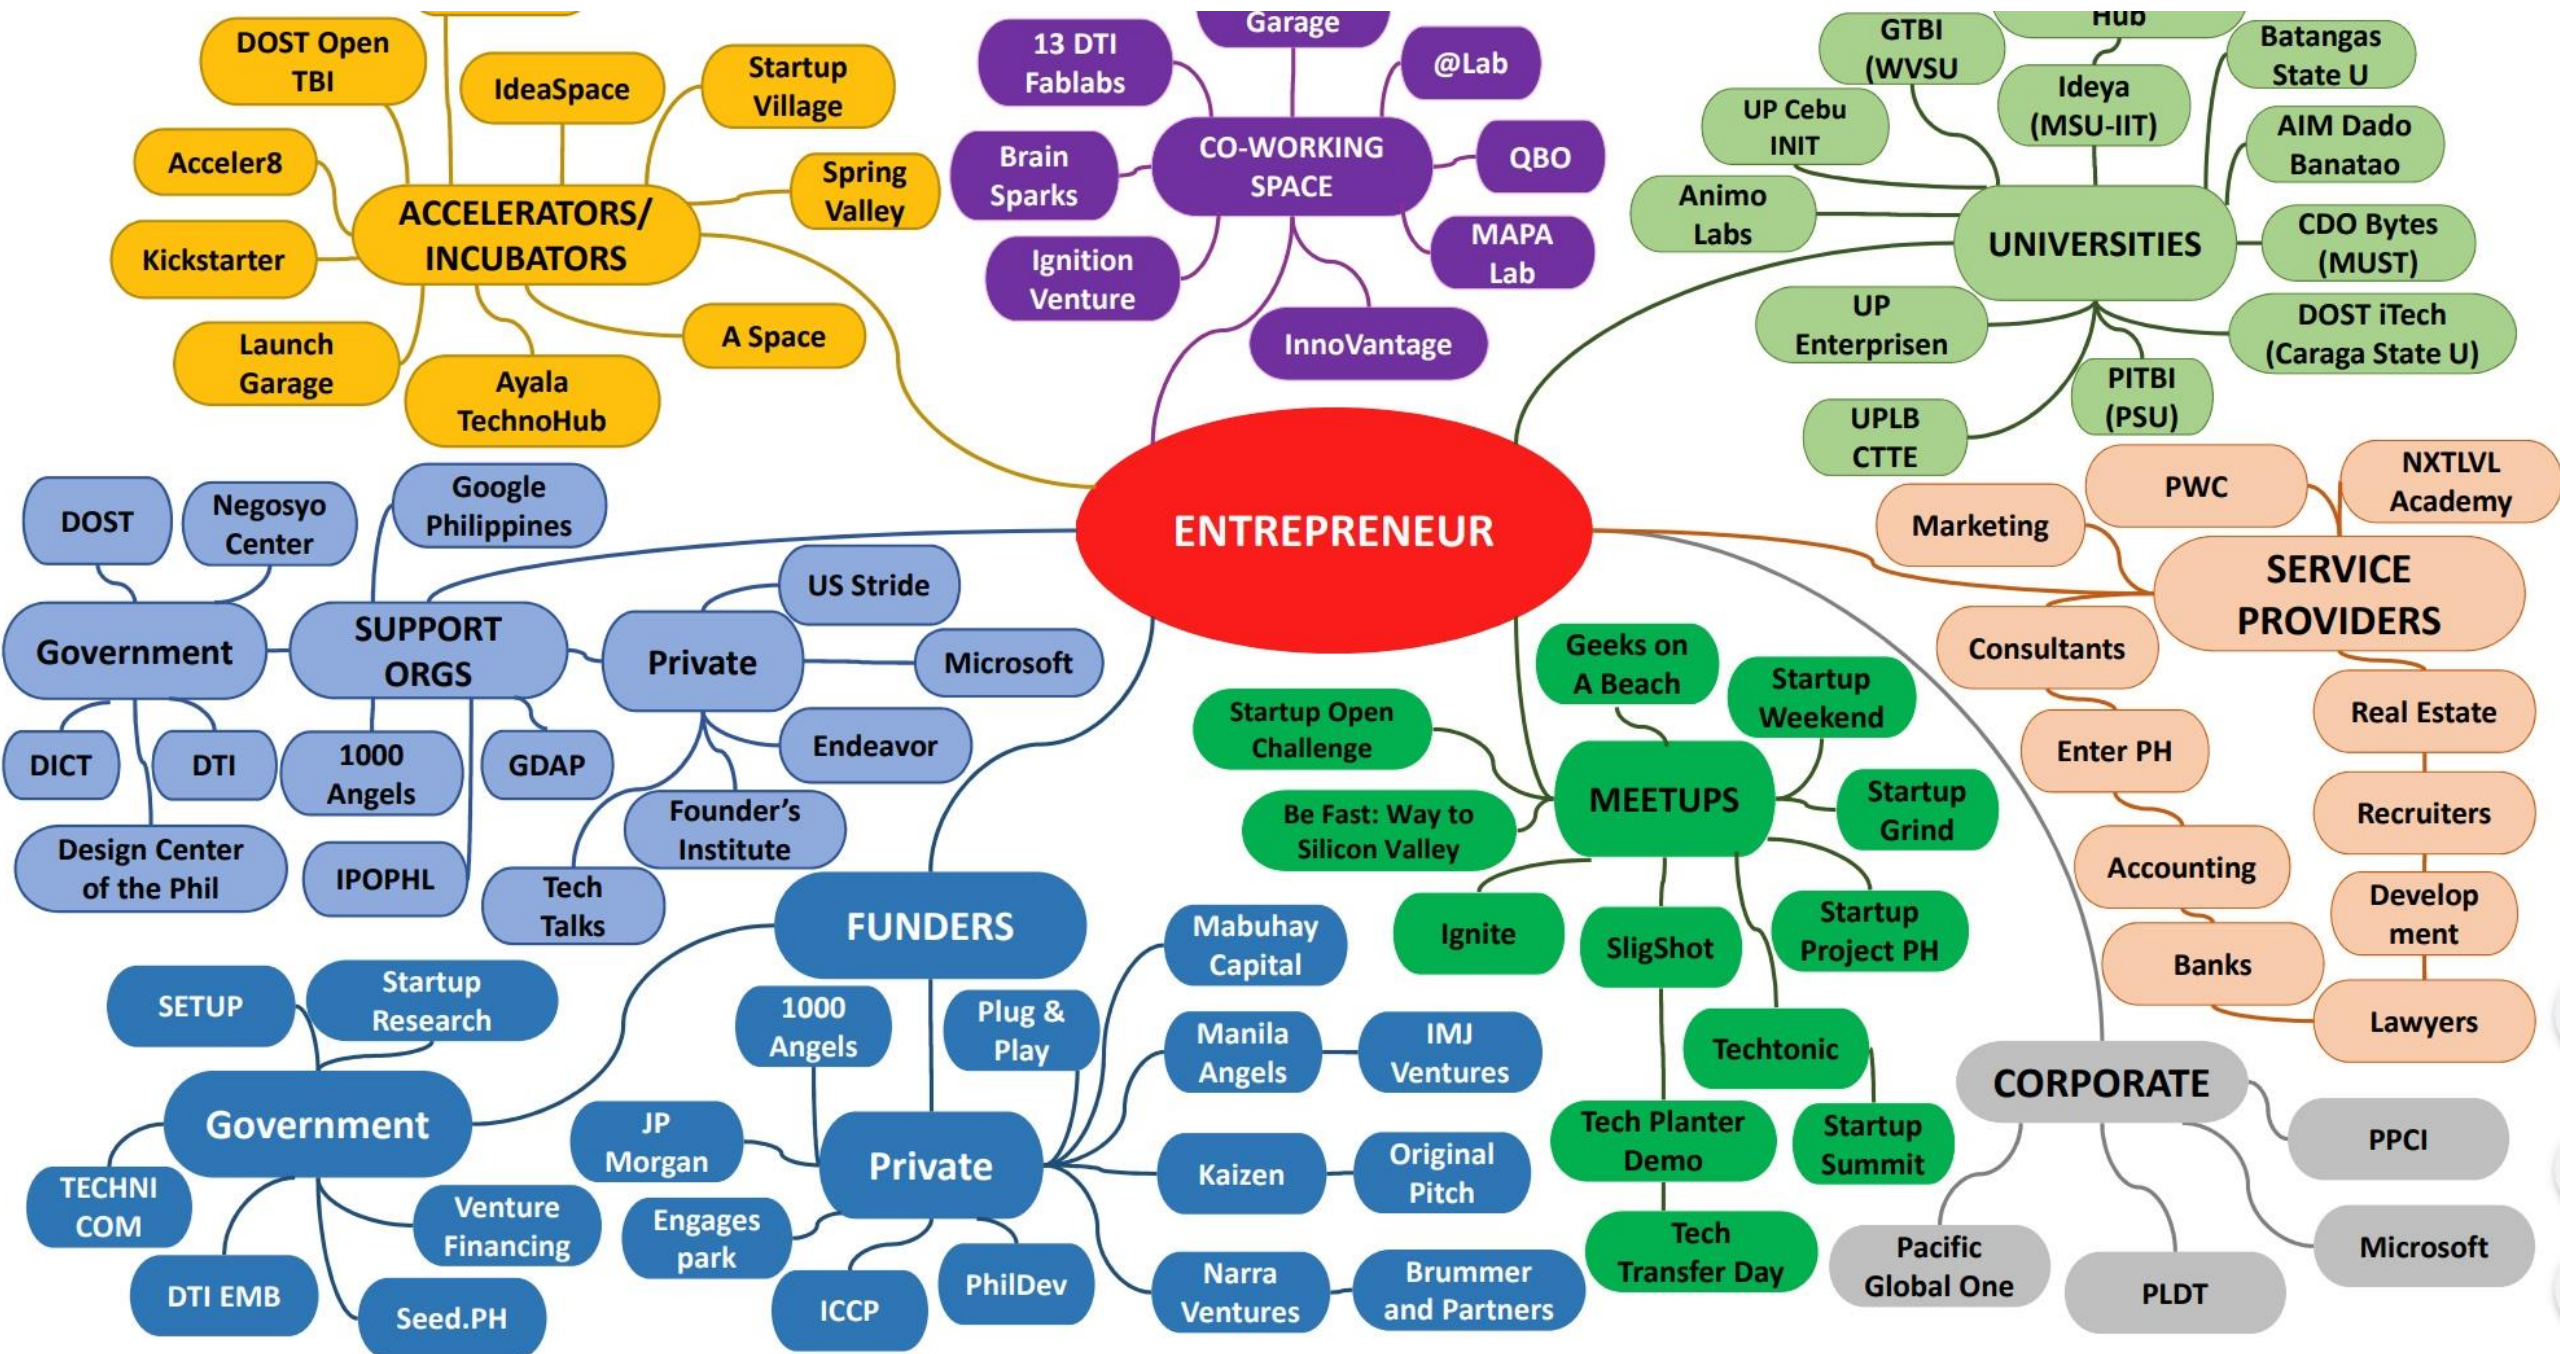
ENTREPRENEUR

ACCELERATORS/ INCUBATORS
DOST Open TBI
IdeaSpace
Startup Village
Acceler8
Spring Valley
Kickstarter
Launch Garage
Ayala TechnoHub
A Space

CO-WORKING SPACE
13 DTI Fablabs
Garage
@Lab
Brain Sparks
QBO
Ignition Venture
MAPA Lab
InnoVantage

UNIVERSITIES
GTBI (WVSU
Hub
Batangas State U
UP Cebu INIT
Ideya (MSU-IIT)
AIM Dado Banatao
Animo Labs
CDO Bytes (MUST)
UP Enterprisen
DOST iTech (Caraga State U)
PITBI (PSU)
UPLB CTTE

SERVICE PROVIDERS
PWC
NXTLVL Academy
Marketing
Consultants
Real Estate
Enter PH
Recruiters
Accounting
Develop ment
Banks
Lawyers

SUPPORT ORGS
DOST
Negosyo Center
Google Philippines
Government
DICT
DTI
Design Center of the Phil
1000 Angels
GDAP
IPOPHL
Private
US Stride
Microsoft
Endeavor
Founder’s Institute
Tech Talks

MEETUPS
Geeks on A Beach
Startup Weekend
Startup Open Challenge
Be Fast: Way to Silicon Valley
Startup Grind
Ignite
SligShot
Startup Project PH
Techtonic
Tech Planter Demo
Startup Summit
Tech Transfer Day

FUNDERS
Government
SETUP
Startup Research
TECHNI COM
Venture Financing
DTI EMB
Seed.PH
Private
1000 Angels
Plug & Play
JP Morgan
Engages park
ICCP
PhilDev
Mabuhay Capital
Manila Angels
IMJ Ventures
Kaizen
Original Pitch
Narra Ventures
Brummer and Partners

CORPORATE
PPCI
Pacific Global One
PLDT
Microsoft